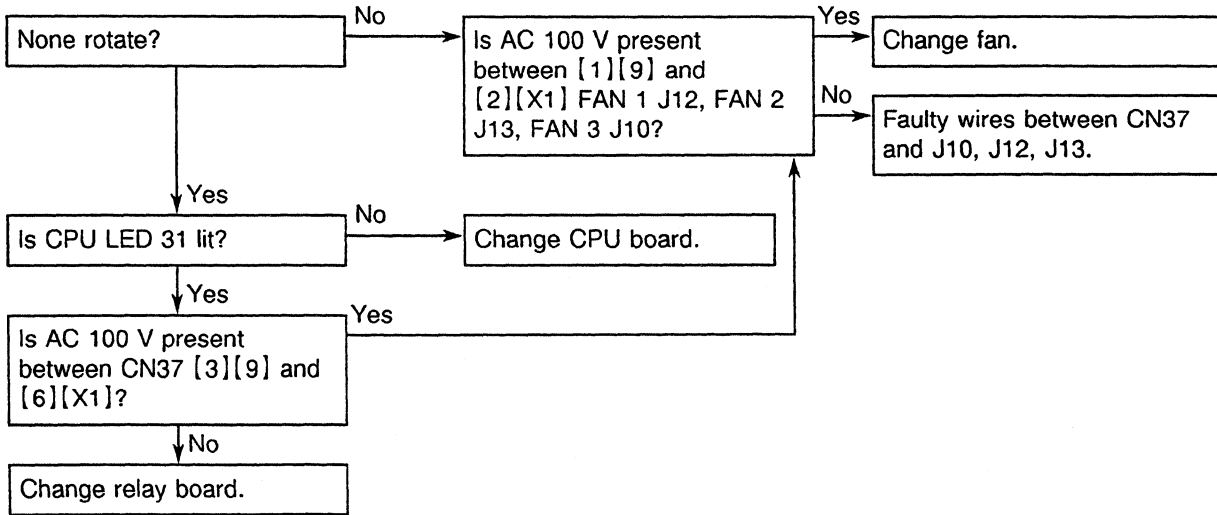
None rotate?

No

Is AC 100 V present between [1][9] and [2][X1] FAN 1 J12, FAN 2 J13, FAN 3 J10?

Yes

Change fan.

No

Faulty wires between CN37 and J10, J12, J13.

Yes

Is CPU LED 31 lit?

No

Change CPU board.

Yes

Is AC 100 V present between CN37 [3][9] and [6][X1]?

Yes

No

Change relay board.